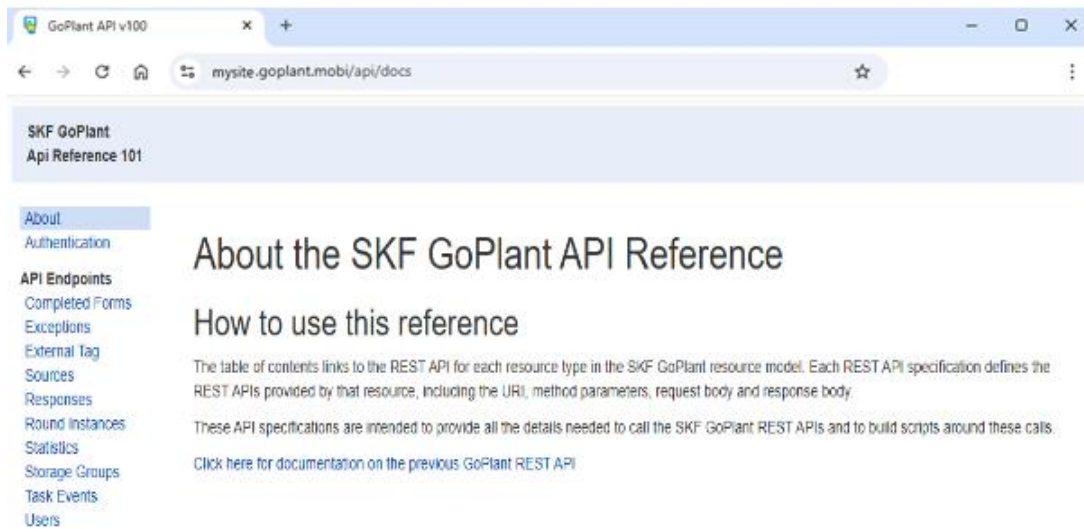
GoPlant API v100

×

+

mysite.goplant.mobi/api/docs

SKF GoPlant
Api Reference 101

About
Authentication

API Endpoints
Completed Forms
Exceptions
External Tag
Sources
Responses
Round Instances
Statistics
Storage Groups
Task Events
Users

About the SKF GoPlant API Reference

How to use this reference

The table of contents links to the REST API for each resource type in the SKF GoPlant resource model. Each REST API specification defines the REST APIs provided by that resource, including the URI, method parameters, request body and response body.

These API specifications are intended to provide all the details needed to call the SKF GoPlant REST APIs and to build scripts around these calls.

Click here for documentation on the previous GoPlant REST API